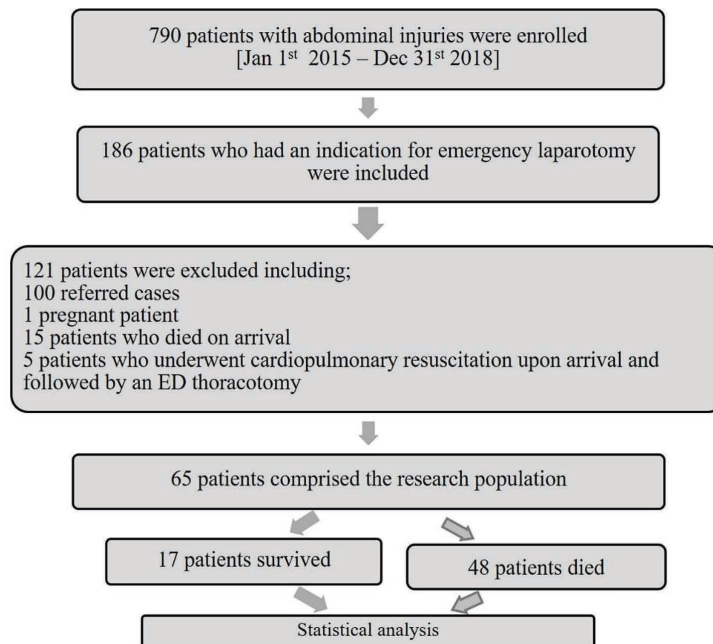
790 patients with abdominal injuries were enrolled
[Jan 1$^{st}$ 2015 – Dec 31$^{st}$ 2018]

186 patients who had an indication for emergency laparotomy were included

121 patients were excluded including;
100 referred cases
1 pregnant patient
15 patients who died on arrival
5 patients who underwent cardiopulmonary resuscitation upon arrival and followed by an ED thoracotomy

65 patients comprised the research population

17 patients survived

48 patients died

Statistical analysis